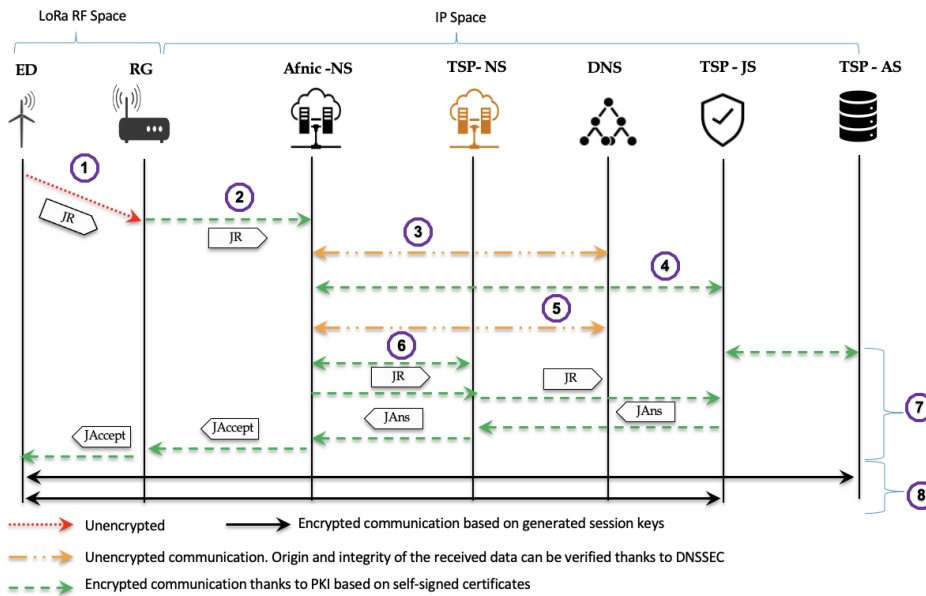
LoRa RF Space

IP Space

ED

RG

Afnic -NS

TSP- NS

DNS

TSP - JS

TSP - AS

1

JR

2

JR

3

4

5

6

JR

JR

JAns

JAns

JAccept

JAccept

7

8

Unencrypted

Encrypted communication based on generated session keys

Unencrypted communication. Origin and integrity of the received data can be verified thanks to DNSSEC

Encrypted communication thanks to PKI based on self-signed certificates